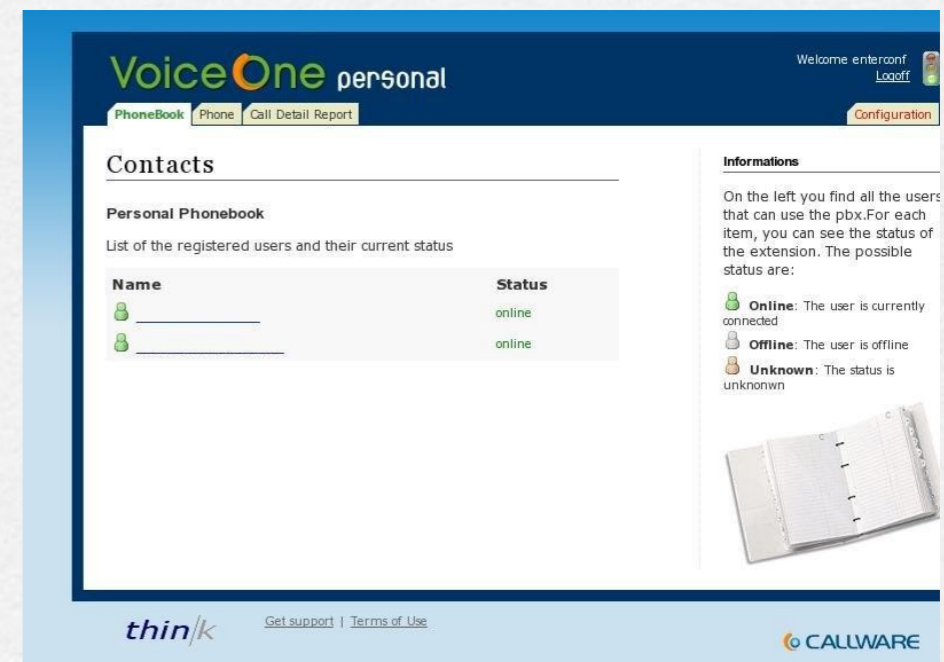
VoiceOne personal

PhoneBook | Phone | Call Detail Report

Welcome enterconf
Logoff

Configuration

Contacts

Personal Phonebook

List of the registered users and their current status

| Name | Status |
|---|---|
| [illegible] | online |
| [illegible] | online |

Informations

On the left you find all the users that can use the pbx.For each item, you can see the status of the extension. The possible status are:

Online: The user is currently connected

Offline: The user is offline

Unknown: The status is unknonwn

thin/k

Get support | Terms of Use

CALLWARE